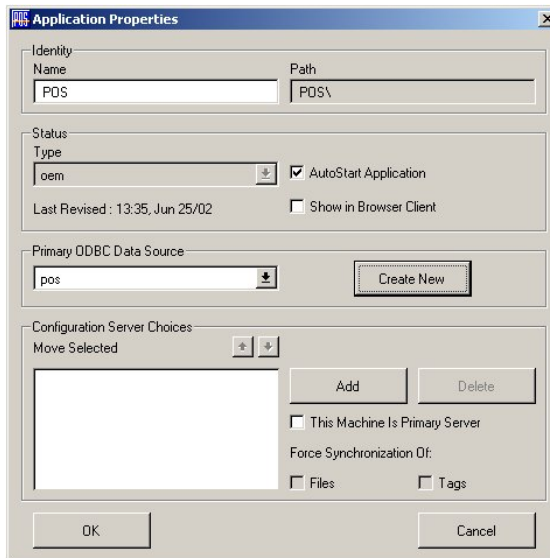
Application Properties

Identity
Name
POS
Path
POS\

Status
Type
oem
AutoStart Application
Last Revised : 13:35, Jun 25/02
Show in Browser Client

Primary ODBC Data Source
pos
Create New

Configuration Server Choices
Move Selected
Add
Delete
This Machine Is Primary Server
Force Synchronization Of:
Files
Tags

OK
Cancel